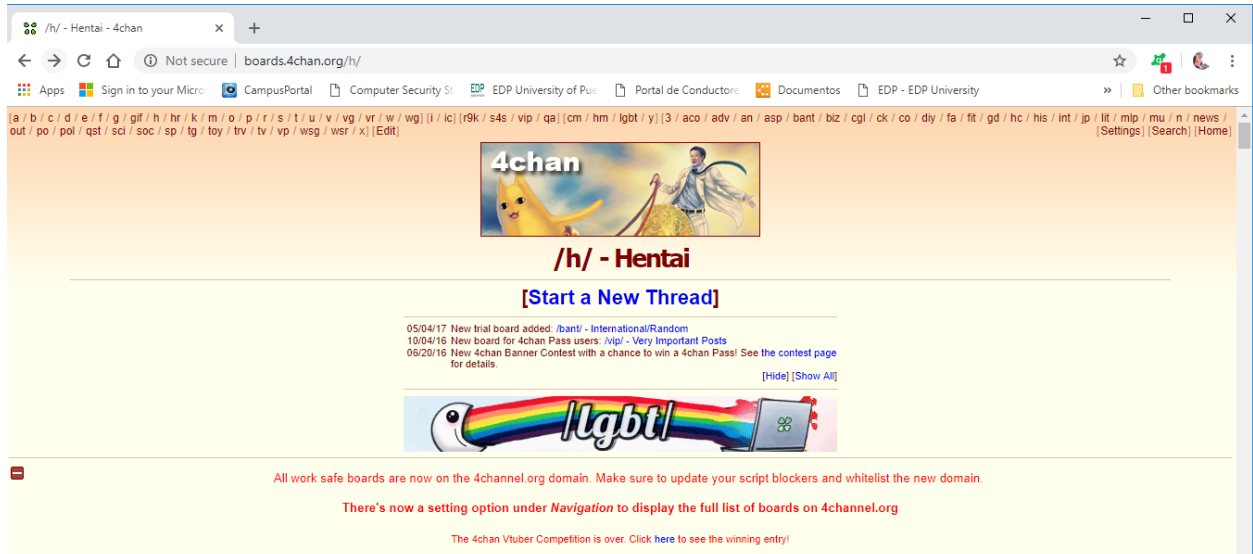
/h/ - Hentai - 4chan ×   +

Not secure | boards.4chan.org/h/

Apps   Sign in to your Micro   CampusPortal   Computer Security St   EDP University of Pue   Portal de Conductore   Documentos   EDP - EDP University   »   Other bookmarks

[a / b / c / d / e / f / g / gif / h / hr / k / m / o / p / r / s / t / u / v / vg / vr / w / wg] [i / ic] [r9k / s4s / vip / qa] [cm / hm / lgbt / y] [3 / aco / adv / an / asp / bant / biz / cgl / ck / co / diy / fa / fit / gd / hc / his / int / jp / lit / mlp / mu / n / news / out / po / pol / qst / sci / soc / sp / tg / toy / trv / tv / vp / wsg / wsr / x] [Edit]

[Settings] [Search] [Home]

4chan

/h/ - Hentai

[Start a New Thread]

05/04/17 New trial board added: /bant/ - International/Random
10/04/16 New board for 4chan Pass users: /vip/ - Very Important Posts
06/20/16 New 4chan Banner Contest with a chance to win a 4chan Pass! See the contest page for details.

[Hide] [Show All]

/lgbt/

All work safe boards are now on the 4channel.org domain. Make sure to update your script blockers and whitelist the new domain.

There's now a setting option under Navigation to display the full list of boards on 4channel.org

The 4chan Vtuber Competition is over. Click here to see the winning entry!